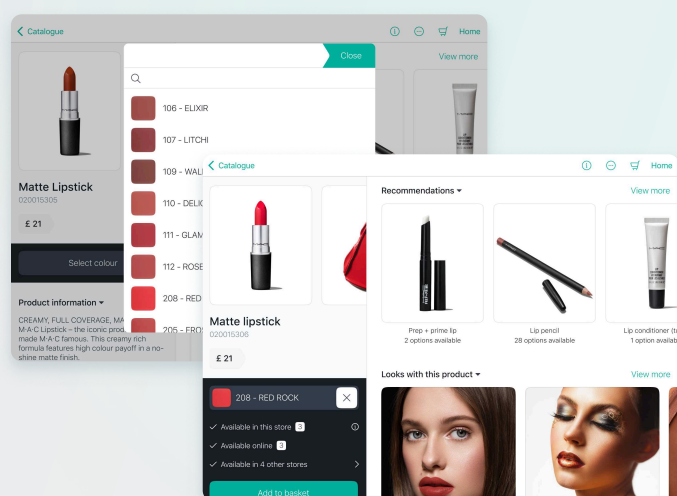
Catalogue

Home

Close

View more

106 - ELIXIR
107 - LITCHI
109 - WAL
110 - DELI
111 - GLAM
112 - ROSE
208 - RED
205 - FRO

Matte Lipstick
020015305

£ 21

Select colour

Product information

CREAMY, FULL COVERAGE, MA M·A·C Lipstick – the iconic pro made M·A·C famous. This creamy rich formula features high colour payoff in a no-shine matte finish.

Catalogue

Home

Matte lipstick
020015306

£ 21

208 - RED ROCK

Available in this store 3
Available online 2
Available in 4 other stores

Add to basket

Recommendations

View more

Prep + prime lip
2 options available

Lip pencil
28 options available

Lip conditioner (t
1 option availa

Looks with this product

View more